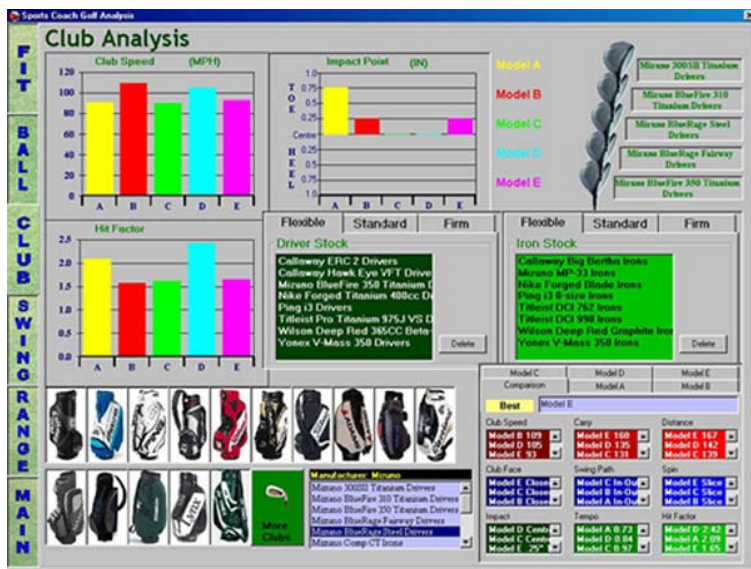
Sports Coach Golf Analysis

FIT
BALL
CLUB
SWING
RANGE
MAIN

Club Analysis

Club Speed (MPH)
120
100
80
60
40
20
0
A B C D E

Impact Point (IN)
TOE
0.75
0.5
0.25
Center
HEEL
0.25
0.5
0.75
1.0
A B C D E

Model A
Model B
Model C
Model D
Model E

Mizuno 300SII Titanium Drivers
Mizuno BlueFire 310 Titanium Drivers
Mizuno BlueRage Steel Drivers
Mizuno BlueRage Fairway Drivers
Mizuno BlueFire 350 Titanium Drivers

Hit Factor
2.5
2.0
1.5
1.0
0.5
0.0
A B C D E

Flexible | Standard | Firm
Driver Stock
Callaway ERC 2 Drivers
Callaway Hawk Eye VFT Driver
Mizuno BlueFire 350 Titanium D
Nike Forged Titanium 400cc D
Ping i3 Drivers
Titleist Pro Titanium 975J VS D
Wilson Deep Red 365CC Beta
Yonex V-Mass 350 Drivers
Delete

Flexible | Standard | Firm
Iron Stock
Callaway Big Bertha Irons
Mizuno MP-33 Irons
Nike Forged Blade Irons
Ping i3 0-size Irons
Titleist DCI 762 Irons
Titleist DCI 990 Irons
Wilson Deep Red Graphite Iro
Yonex V-Mass 350 Irons
Delete

Model C | Model D | Model E
Comparison | Model A | Model B

Best Model E

Club Speed
Model B 109
Model D 105
Model E 93

Cary
Model E 160
Model D 135
Model C 131

Distance
Model E 167
Model D 142
Model C 139

Club Face
Model E Close
Model D Close
Model C Close

Swing Path
Model C In-Ou
Model B In-Ou
Model A In-Ou

Spin
Model E Slice
Model C Slice
Model B Slice

Impact
Model D Cent
Model C Cent
Model E .25"

Tempo
Model A 0.73
Model D 0.84
Model C 0.97

Hit Factor
Model D 2.42
Model A 2.09
Model E 1.65

More Clubs

Manufacturer: Mizuno
Mizuno 300SII Titanium Drivers
Mizuno BlueFire 310 Titanium Drivers
Mizuno BlueFire 350 Titanium Drivers
Mizuno BlueRage Fairway Drivers
Mizuno BlueRage Steel Drivers
Mizuno Comp CT Irons